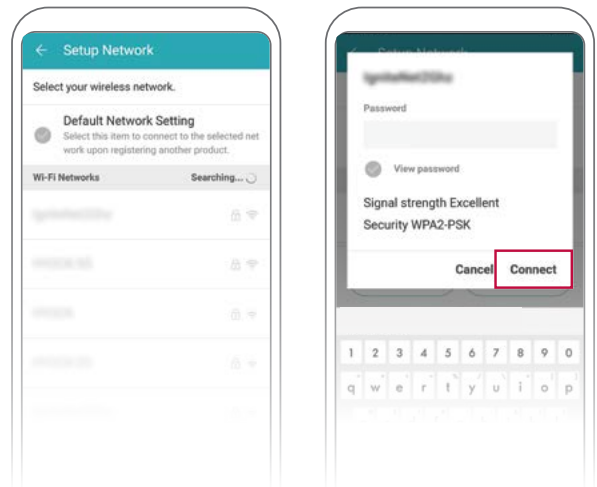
← Setup Network

Select your wireless network.

Default Network Setting
Select this item to connect to the selected network upon registering another product.

Wi-Fi Networks Searching...

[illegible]

Password

View password

Signal strength Excellent
Security WPA2-PSK

Cancel Connect

1 2 3 4 5 6 7 8 9 0
q w e r t y u i o p